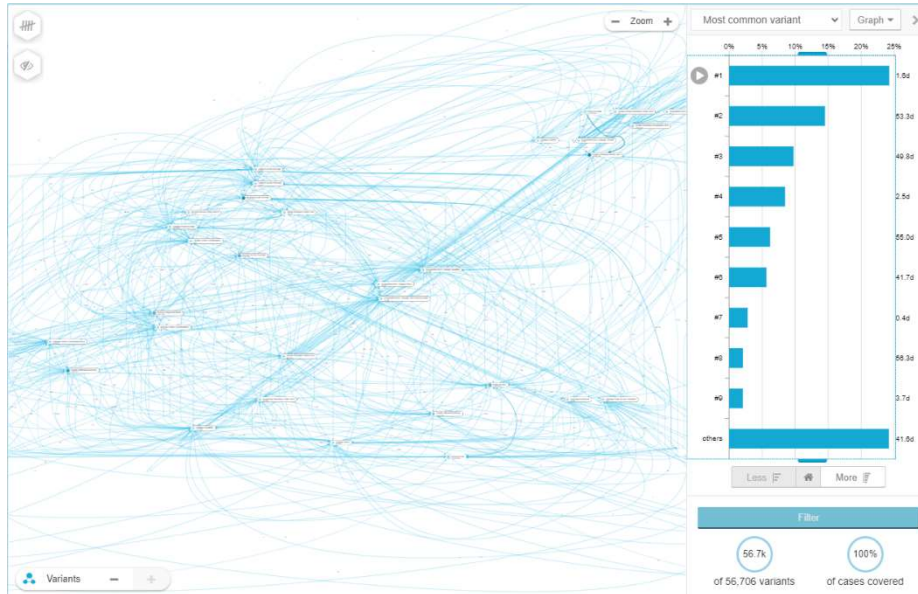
− Zoom +

Most common variant

Graph

0% 5% 10% 15% 20% 25%

| | | |
|---|---|---|
| #1 | | 1.6d |
| #2 | | 53.3d |
| #3 | | 49.8d |
| #4 | | 2.5d |
| #5 | | 55.0d |
| #6 | | 41.7d |
| #7 | | 0.4d |
| #8 | | 56.3d |
| #9 | | 3.7d |
| others | | 41.6d |

Less

More

Filter

56.7k
of 56,706 variants

100%
of cases covered

Variants − +